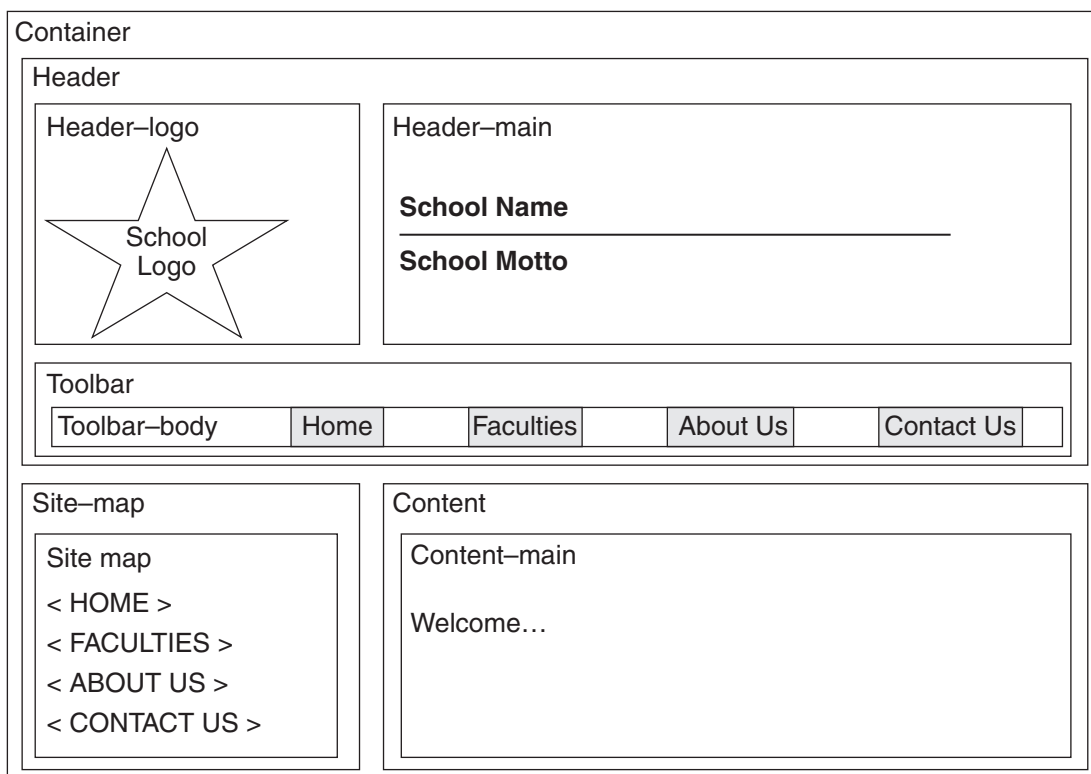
Container

Header

Header–logo

School Logo

Header–main

**School Name**

**School Motto**

Toolbar

Toolbar–body

Home

Faculties

About Us

Contact Us

Site–map

Site map

< HOME >

< FACULTIES >

< ABOUT US >

< CONTACT US >

Content

Content–main

Welcome…